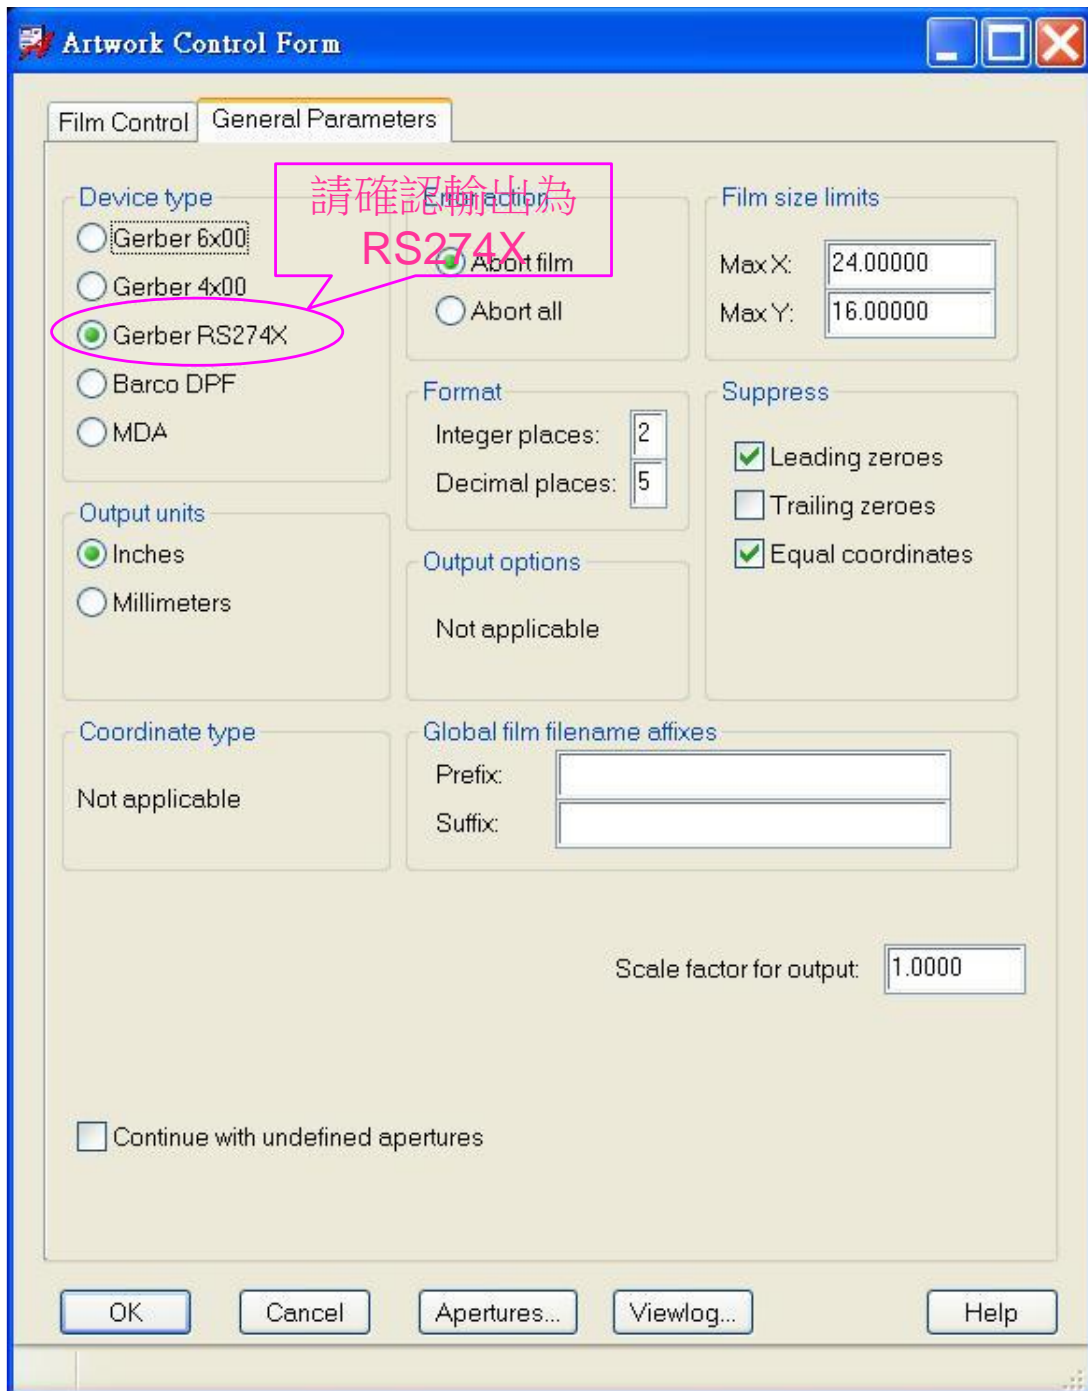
Artwork Control Form

Film Control
General Parameters

Device type
Gerber 6x00
Gerber 4x00
Gerber RS274X
Barco DPF
MDA

請確認輸出為 RS274X

Error action
Abort film
Abort all

Film size limits
Max X: 24.00000
Max Y: 16.00000

Format
Integer places: 2
Decimal places: 5

Suppress
Leading zeroes
Trailing zeroes
Equal coordinates

Output units
Inches
Millimeters

Output options
Not applicable

Coordinate type
Not applicable

Global film filename affixes
Prefix:
Suffix:

Scale factor for output: 1.0000

Continue with undefined apertures

OK
Cancel
Apertures...
Viewlog...
Help